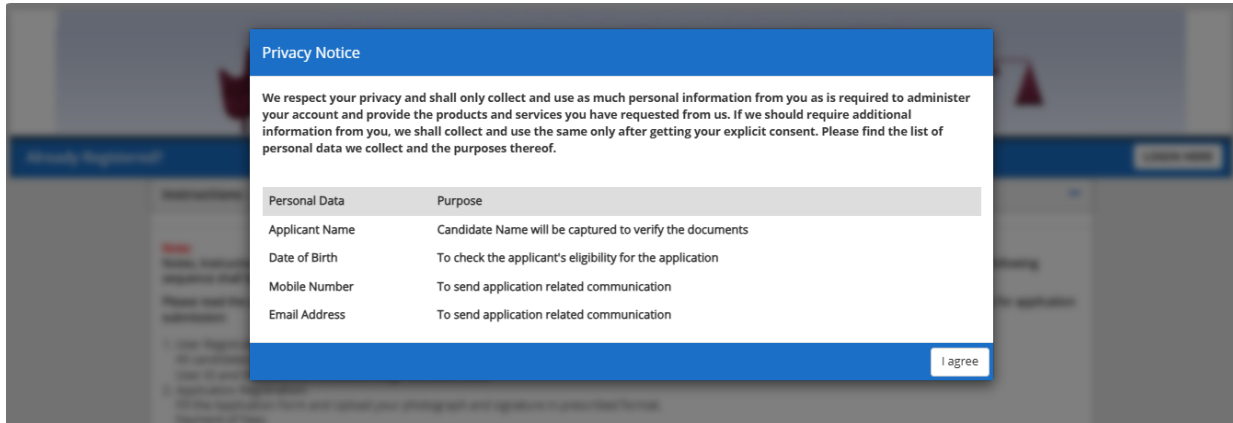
Privacy Notice

We respect your privacy and shall only collect and use as much personal information from you as is required to administer your account and provide the products and services you have requested from us. If we should require additional information from you, we shall collect and use the same only after getting your explicit consent. Please find the list of personal data we collect and the purposes thereof.

| Personal Data | Purpose |
|---|---|
| Applicant Name | Candidate Name will be captured to verify the documents |
| Date of Birth | To check the applicant's eligibility for the application |
| Mobile Number | To send application related communication |
| Email Address | To send application related communication |

I agree